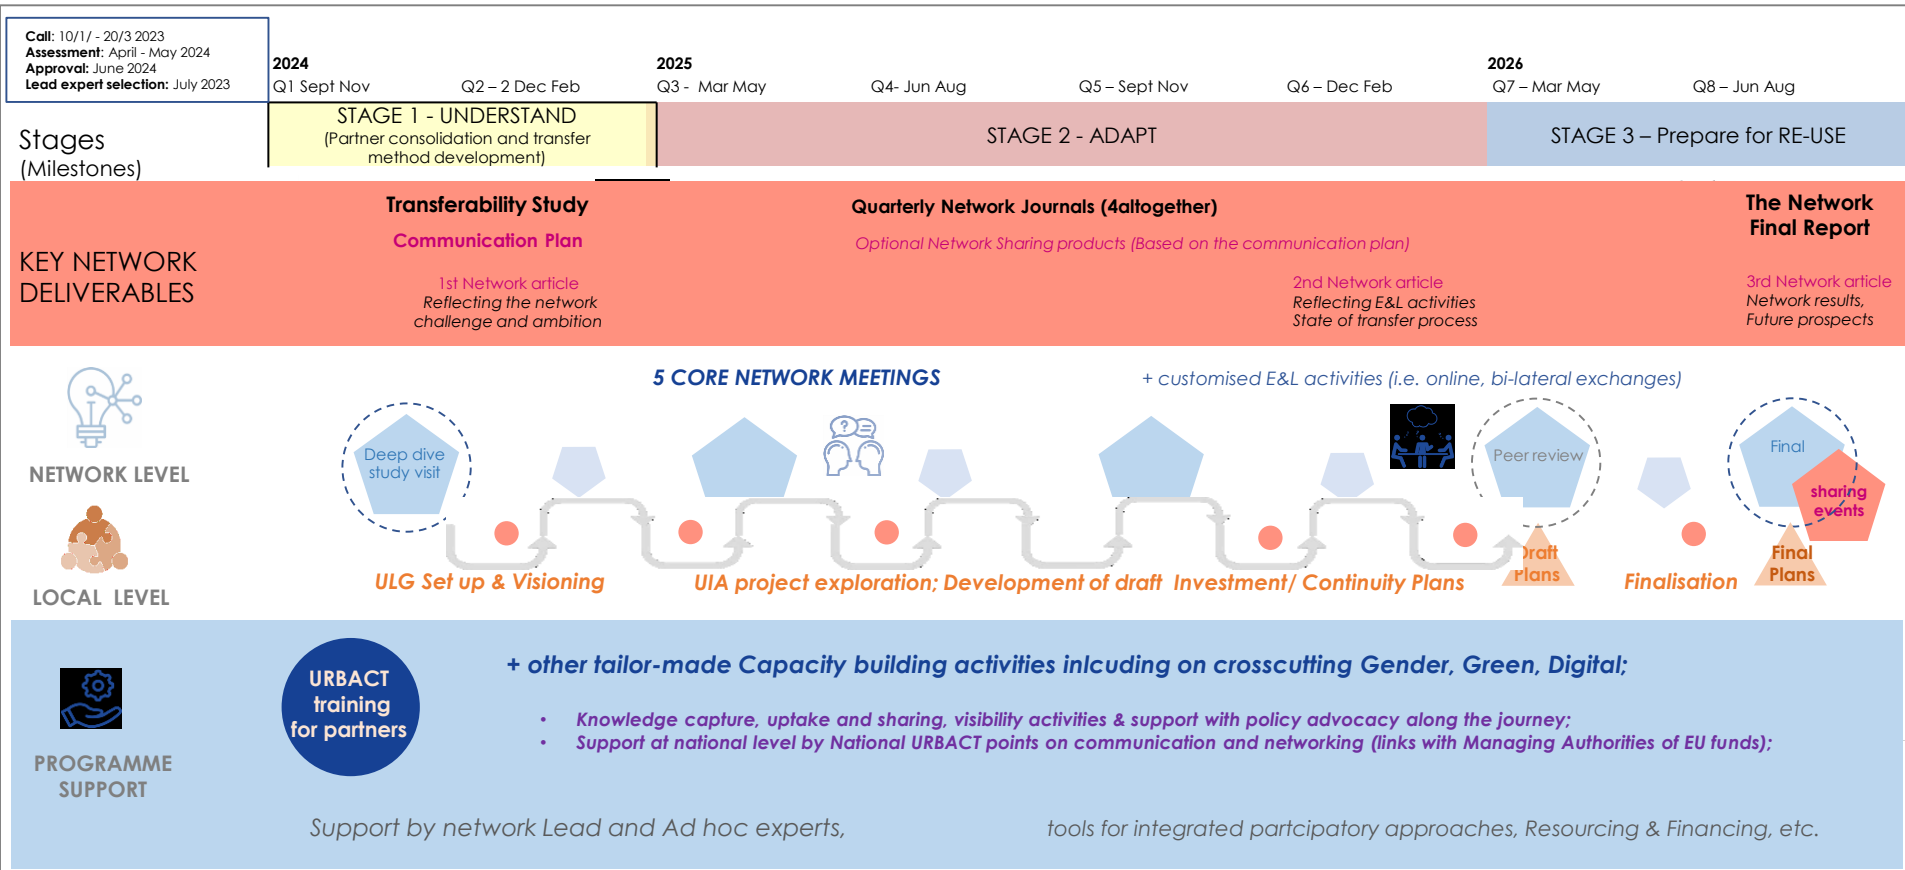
**Call**: 10/1/ - 20/3 2023
**Assessment**: April - May 2024
**Approval**: June 2024
**Lead expert selection**: July 2023

2024
Q1 Sept Nov
Q2 – 2 Dec Feb
2025
Q3 - Mar May
Q4- Jun Aug
Q5 – Sept Nov
Q6 – Dec Feb
2026
Q7 – Mar May
Q8 – Jun Aug

Stages
(Milestones)

STAGE 1 - UNDERSTAND
(Partner consolidation and transfer method development)

STAGE 2 - ADAPT

STAGE 3 – Prepare for RE-USE

KEY NETWORK DELIVERABLES

Transferability Study
Communication Plan
1st Network article
Reflecting the network challenge and ambition

Quarterly Network Journals (4altogether)
Optional Network Sharing products (Based on the communication plan)

2nd Network article
Reflecting E&L activities
State of transfer process

The Network Final Report
3rd Network article
Network results,
Future prospects

NETWORK LEVEL

5 CORE NETWORK MEETINGS
+ customised E&L activities (i.e. online, bi-lateral exchanges)

Deep dive study visit
Peer review
Final
sharing events

LOCAL LEVEL

ULG Set up & Visioning
UIA project exploration; Development of draft Investment/ Continuity Plans
Draft Plans
Finalisation
Final Plans

PROGRAMME SUPPORT

URBACT training for partners

+ other tailor-made Capacity building activities inlcuding on crosscutting Gender, Green, Digital;

• Knowledge capture, uptake and sharing, visibility activities & support with policy advocacy along the journey;
• Support at national level by National URBACT points on communication and networking (links with Managing Authorities of EU funds);

Support by network Lead and Ad hoc experts,
tools for integrated partcipatory approaches, Resourcing & Financing, etc.